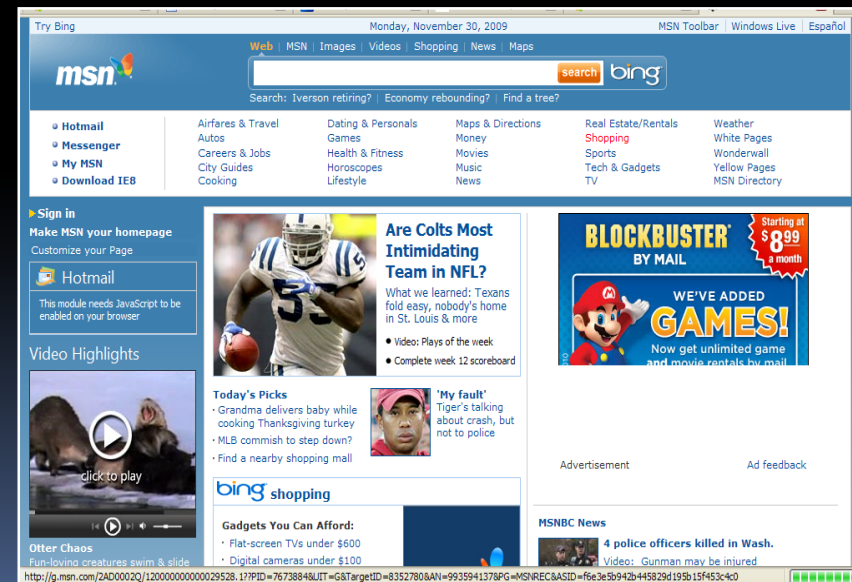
Try Bing | Monday, November 30, 2009 | MSN Toolbar | Windows Live | Español

msn

Web | MSN | Images | Videos | Shopping | News | Maps

search bing

Search: Iverson retiring? | Economy rebounding? | Find a tree?

Hotmail
Messenger
My MSN
Download IE8

Airfares & Travel
Autos
Careers & Jobs
City Guides
Cooking

Dating & Personals
Games
Health & Fitness
Horoscopes
Lifestyle

Maps & Directions
Money
Movies
Music
News

Real Estate/Rentals
Shopping
Sports
Tech & Gadgets
TV

Weather
White Pages
Wonderwall
Yellow Pages
MSN Directory

Sign in
Make MSN your homepage
Customize your Page

Hotmail
This module needs JavaScript to be enabled on your browser

Video Highlights

click to play

Otter Chaos
Fun-loving creatures swim & slide

Are Colts Most Intimidating Team in NFL?
What we learned: Texans fold easy, nobody's home in St. Louis & more
Video: Plays of the week
Complete week 12 scoreboard

Today's Picks
Grandma delivers baby while cooking Thanksgiving turkey
MLB commish to step down?
Find a nearby shopping mall

'My fault'
Tiger's talking about crash, but not to police

bing shopping

Gadgets You Can Afford:
Flat-screen TVs under $600
Digital cameras under $100

BLOCKBUSTER BY MAIL
Starting at $8.99 a month
WE'VE ADDED GAMES!
Now get unlimited game and movie rentals by mail

Advertisement
Ad feedback

MSNBC News
4 police officers killed in Wash.
Video: Gunman may be injured

http://g.msn.com/2AD0002Q/12000000000029528.1??PID=7673884&UIT=G&TargetID=8352780&AN=993594137&PG=MSNREC&ASID=f6e3e5b942b445829d195b15f453c4c0